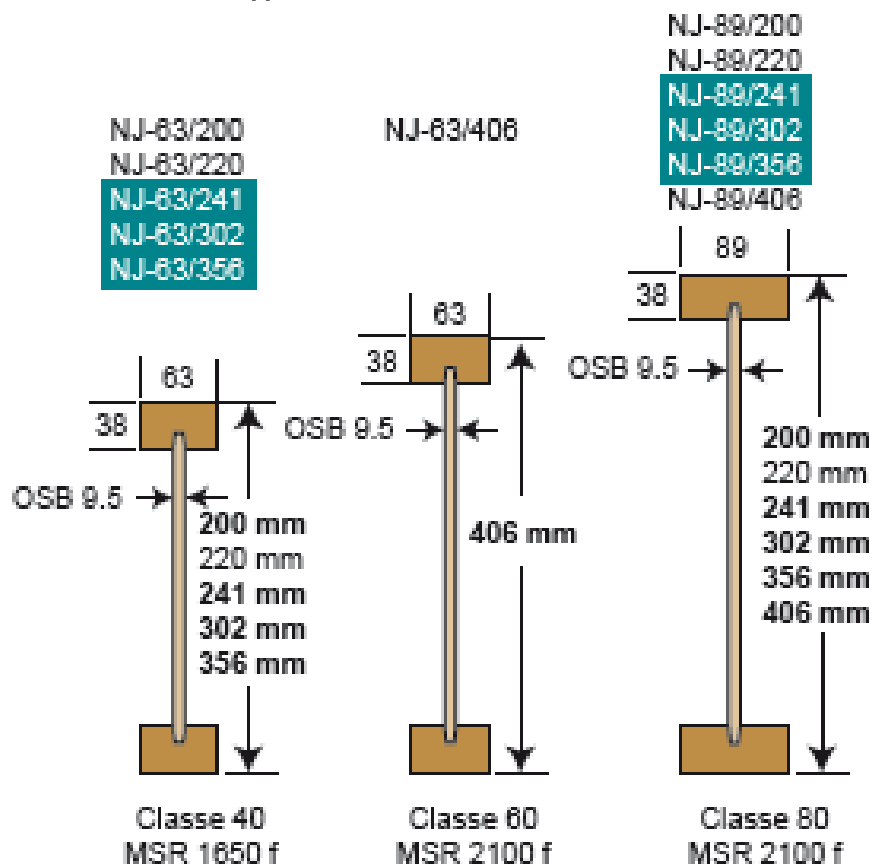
NJ-63/200
NJ-63/220
NJ-63/241
NJ-63/302
NJ-63/356

63
38
OSB 9.5
200 mm
220 mm
241 mm
302 mm
356 mm

Classe 40
MSR 1650 f

NJ-63/406

63
38
OSB 9.5
406 mm

Classe 60
MSR 2100 f

NJ-89/200
NJ-89/220
NJ-89/241
NJ-89/302
NJ-89/356
NJ-89/406

89
38
OSB 9.5
200 mm
220 mm
241 mm
302 mm
356 mm
406 mm

Classe 80
MSR 2100 f